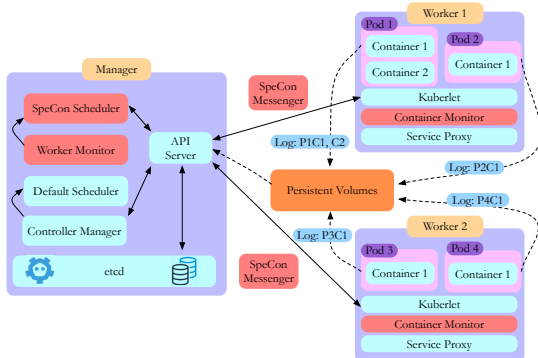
Manager

SpeCon Scheduler

Worker Monitor

Default Scheduler

Controller Manager

API Server

etcd

SpeCon Messenger

Persistent Volumes

SpeCon Messenger

Worker 1

Pod 1

Container 1

Container 2

Pod 2

Container 1

Kuberlet

Container Monitor

Service Proxy

Log: P1C1, C2

Log: P2C1

Log: P4C1

Log: P3C1

Worker 2

Pod 3

Container 1

Pod 4

Container 1

Kuberlet

Container Monitor

Service Proxy